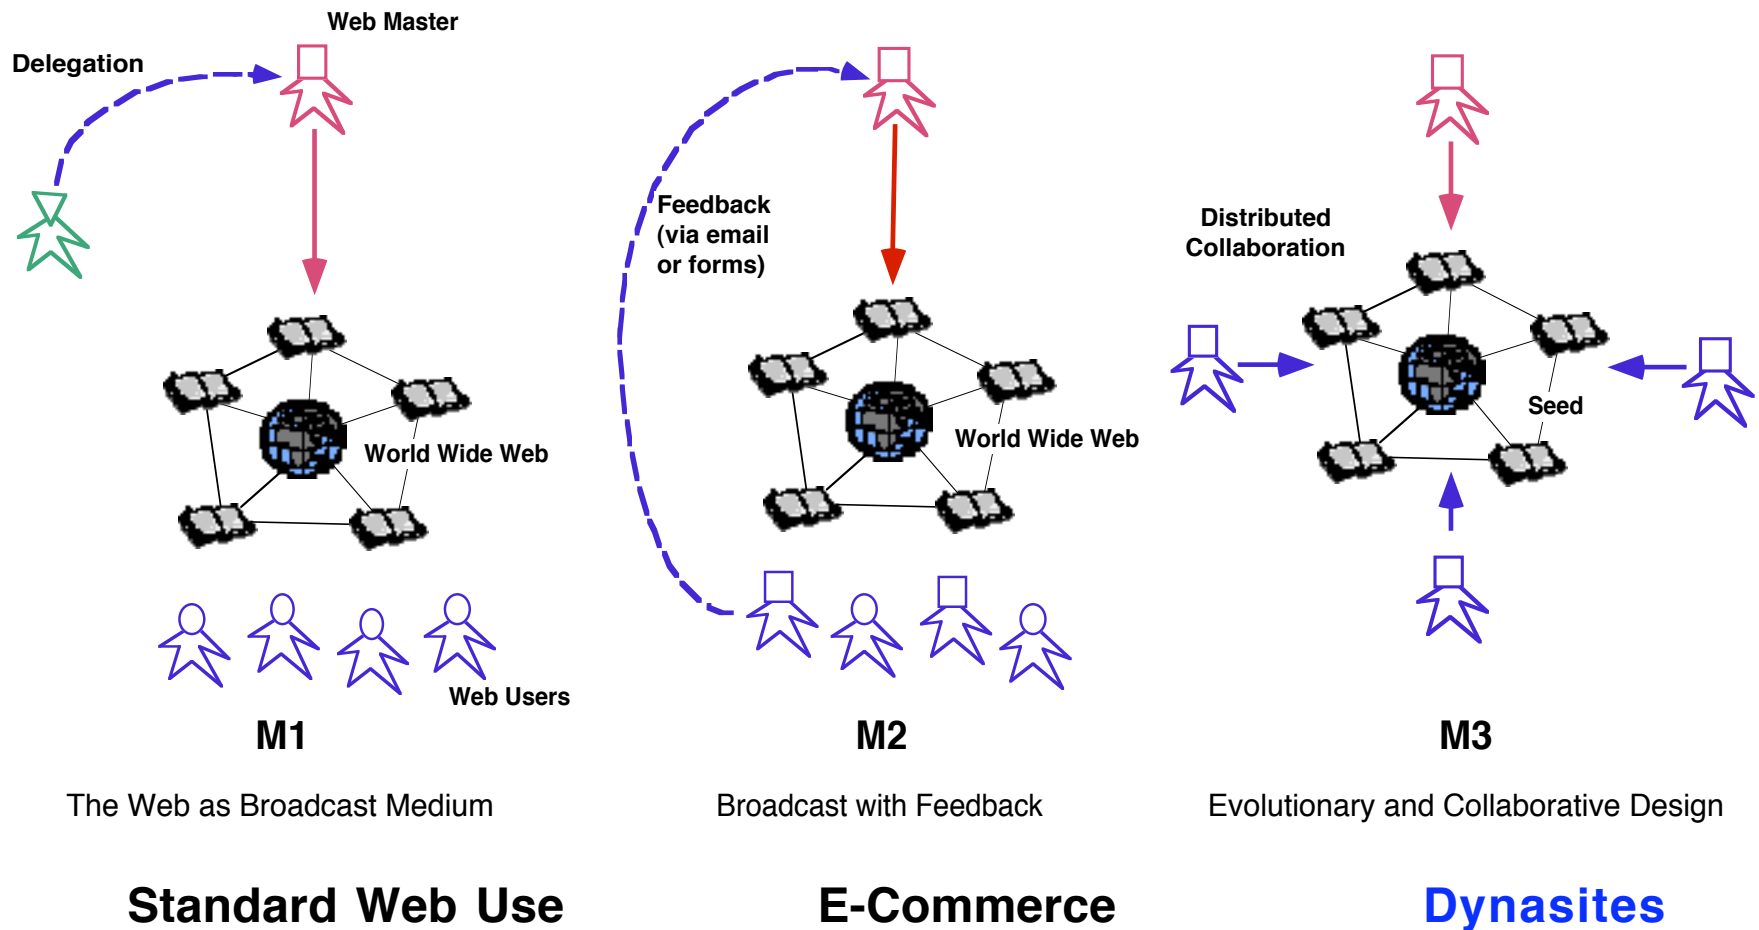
Web Master

Delegation

World Wide Web

Web Users

M1

The Web as Broadcast Medium

Standard Web Use

Feedback (via email or forms)

World Wide Web

M2

Broadcast with Feedback

E-Commerce

Distributed Collaboration

Seed

M3

Evolutionary and Collaborative Design

Dynasites